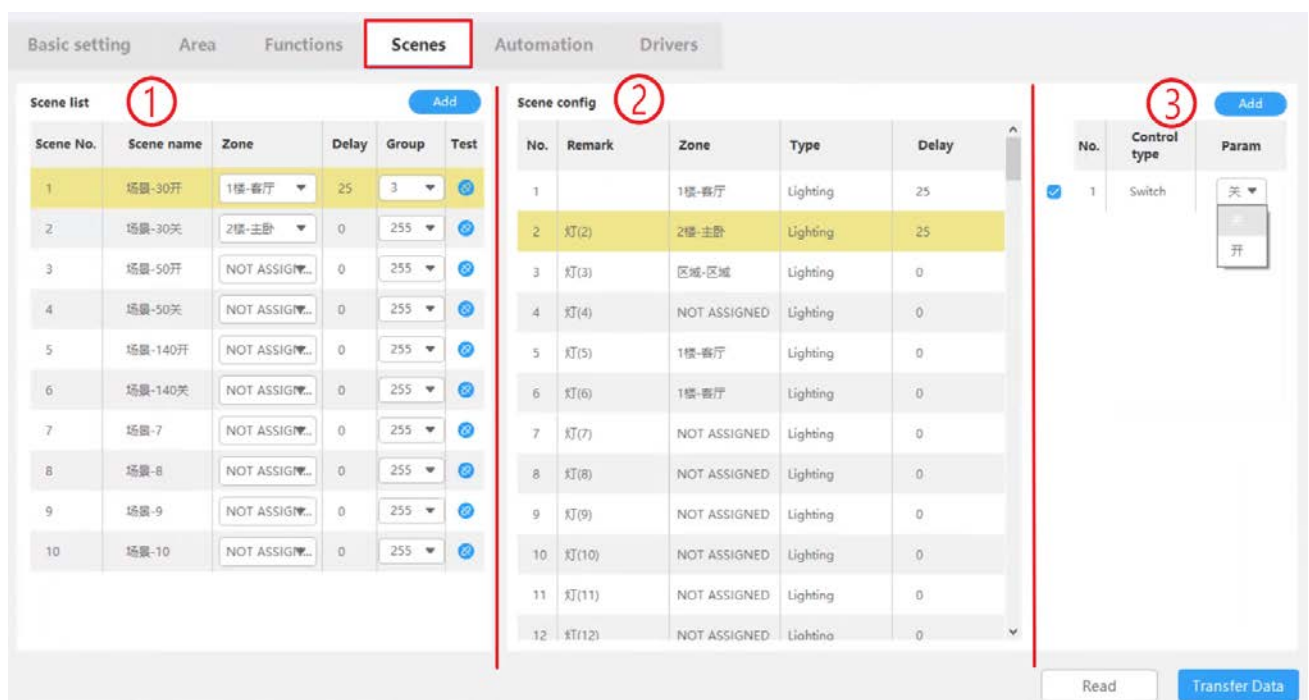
Basic setting Area Functions Scenes Automation Drivers

Scene list ① Add

| Scene No. | Scene name | Zone | Delay | Group | Test |
|---|---|---|---|---|---|
| 1 | 场景-30开 | 1楼-客厅 | 25 | 3 | |
| 2 | 场景-30关 | 2楼-主卧 | 0 | 255 | |
| 3 | 场景-50开 | NOT ASSIGN... | 0 | 255 | |
| 4 | 场景-50关 | NOT ASSIGN... | 0 | 255 | |
| 5 | 场景-140开 | NOT ASSIGN... | 0 | 255 | |
| 6 | 场景-140关 | NOT ASSIGN... | 0 | 255 | |
| 7 | 场景-7 | NOT ASSIGN... | 0 | 255 | |
| 8 | 场景-8 | NOT ASSIGN... | 0 | 255 | |
| 9 | 场景-9 | NOT ASSIGN... | 0 | 255 | |
| 10 | 场景-10 | NOT ASSIGN... | 0 | 255 | |

Scene config ②

| No. | Remark | Zone | Type | Delay |
|---|---|---|---|---|
| 1 | | 1楼-客厅 | Lighting | 25 |
| 2 | 灯(2) | 2楼-主卧 | Lighting | 25 |
| 3 | 灯(3) | 区域-区域 | Lighting | 0 |
| 4 | 灯(4) | NOT ASSIGNED | Lighting | 0 |
| 5 | 灯(5) | 1楼-客厅 | Lighting | 0 |
| 6 | 灯(6) | 1楼-客厅 | Lighting | 0 |
| 7 | 灯(7) | NOT ASSIGNED | Lighting | 0 |
| 8 | 灯(8) | NOT ASSIGNED | Lighting | 0 |
| 9 | 灯(9) | NOT ASSIGNED | Lighting | 0 |
| 10 | 灯(10) | NOT ASSIGNED | Lighting | 0 |
| 11 | 灯(11) | NOT ASSIGNED | Lighting | 0 |
| 12 | 灯(12) | NOT ASSIGNED | Lighting | 0 |

③ Add

| No. | Control type | Param |
|---|---|---|
| 1 | Switch | 关 |

关
开

Read Transfer Data